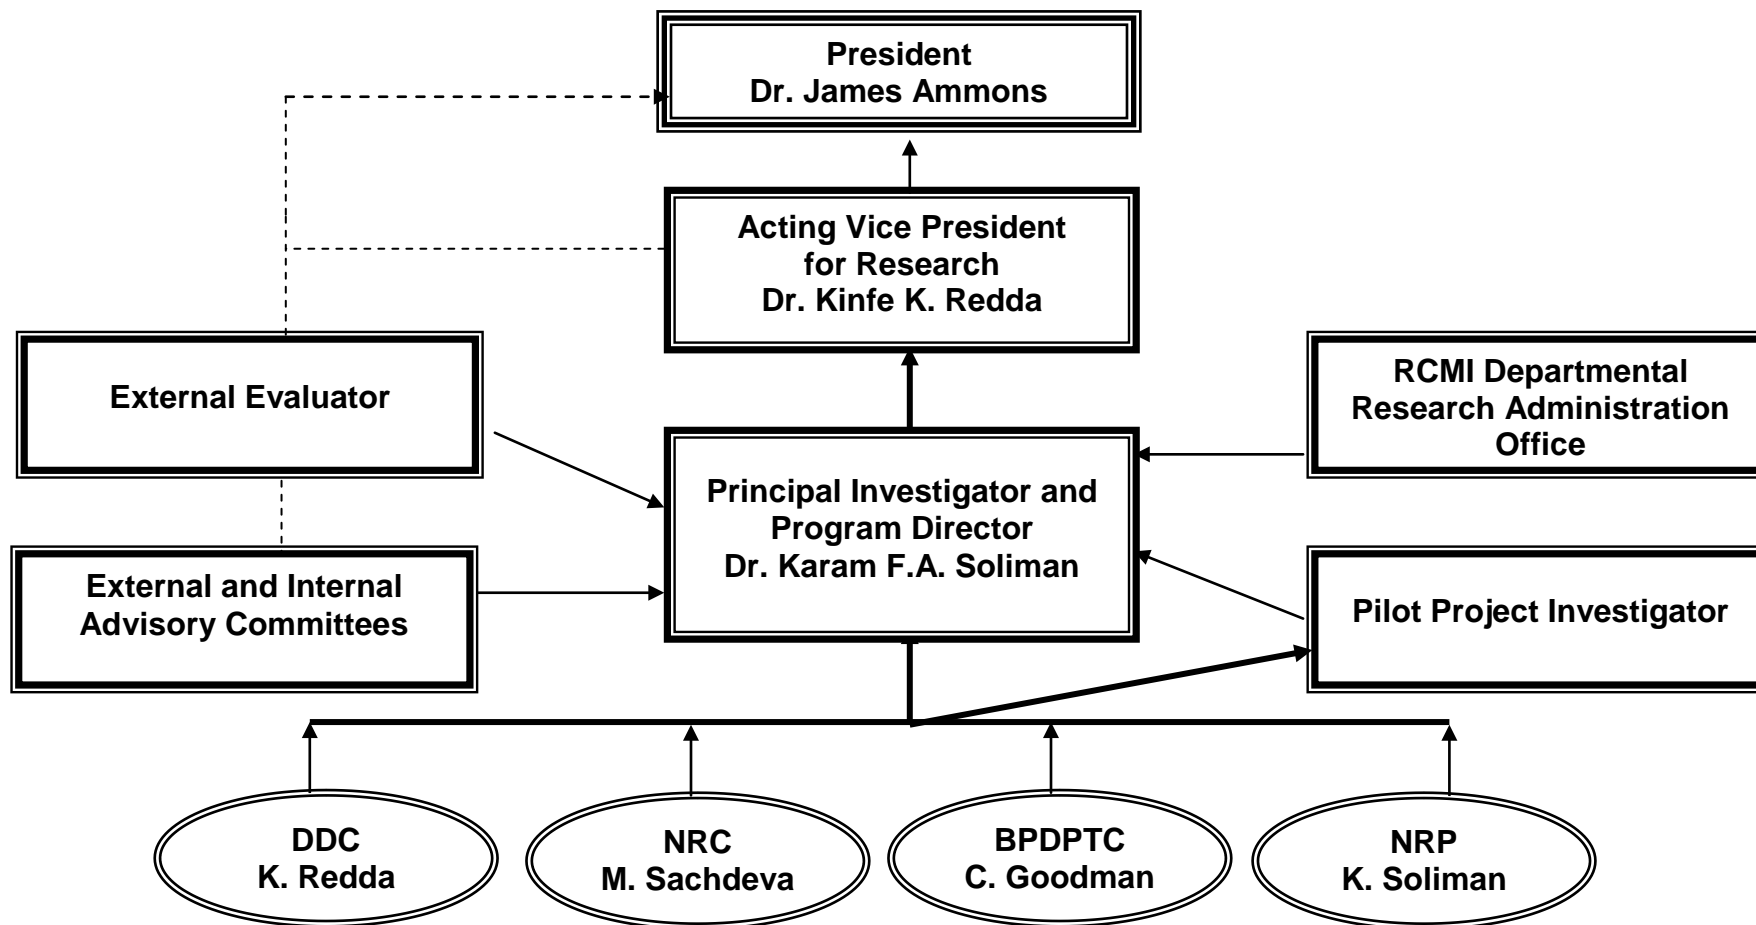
President
Dr. James Ammons

Acting Vice President
for Research
Dr. Kinfe K. Redda

External Evaluator

RCMI Departmental
Research Administration
Office

Principal Investigator and
Program Director
Dr. Karam F.A. Soliman

External and Internal
Advisory Committees

Pilot Project Investigator

DDC
K. Redda

NRC
M. Sachdeva

BPDPTC
C. Goodman

NRP
K. Soliman